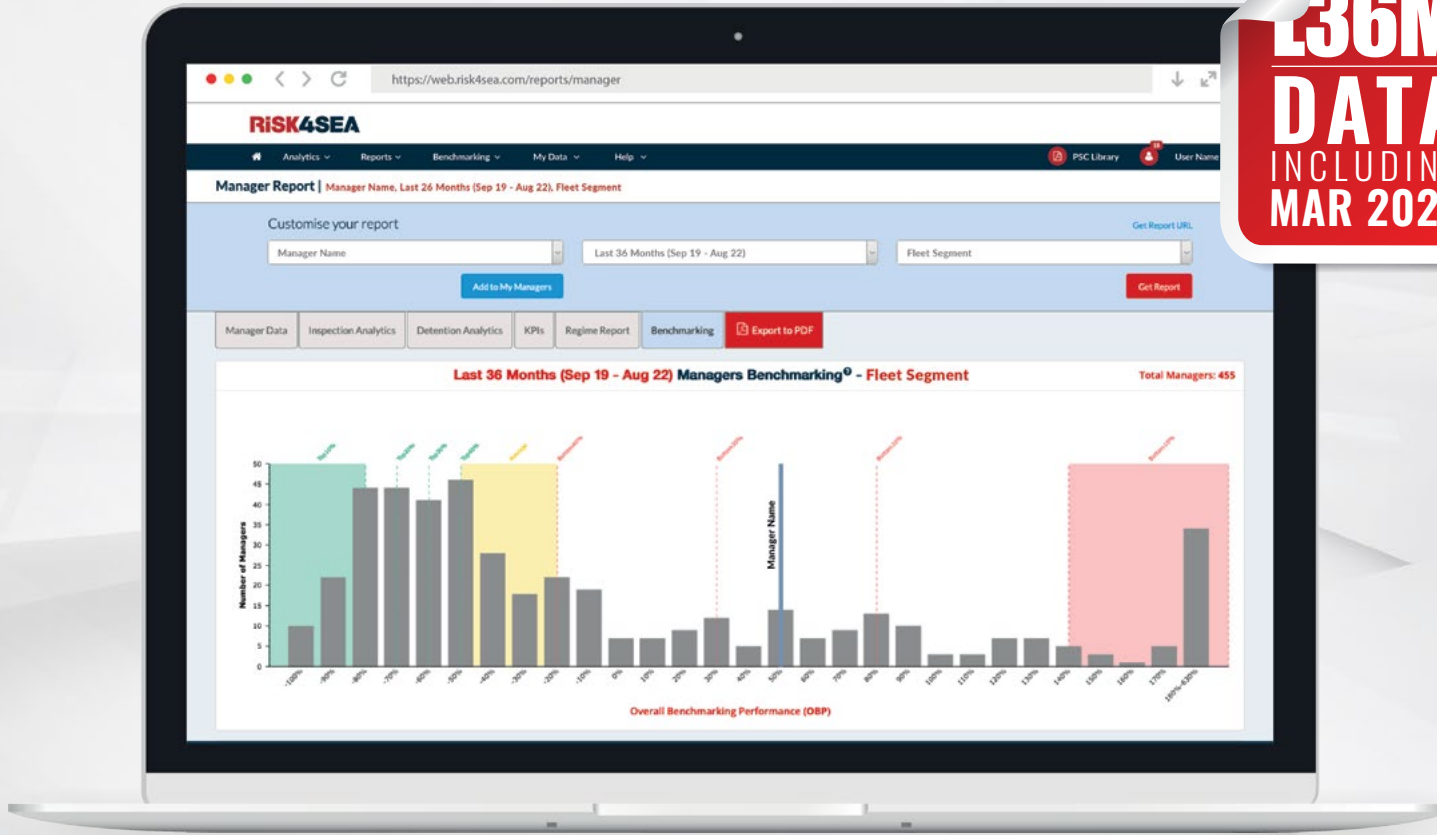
L36M
DATA
INCLUDIN
MAR 202

https://web.risk4sea.com/reports/manager

RISK4SEA

Analytics Reports Benchmarking My Data Help PSC Library User Name

Manager Report | Manager Name, Last 26 Months (Sep 19 - Aug 22), Fleet Segment

Customise your report

Get Report URL

Manager Name

Last 36 Months (Sep 19 - Aug 22)

Fleet Segment

Add to My Managers

Get Report

Manager Data | Inspection Analytics | Detention Analytics | KPIs | Regime Report | Benchmarking | Export to PDF

Last 36 Months (Sep 19 - Aug 22) Managers Benchmarking - Fleet Segment

Total Managers: 455

Number of Managers

Manager Name

50 45 40 35 30 25 20 15 10 5 0

-100% -90% -80% -70% -60% -50% -40% -30% -20% -10% 0% 10% 20% 30% 40% 50% 60% 70% 80% 90% 100% 110% 120% 130% 140% 150% 160% 170% 180%-630%

Overall Benchmarking Performance (OBP)